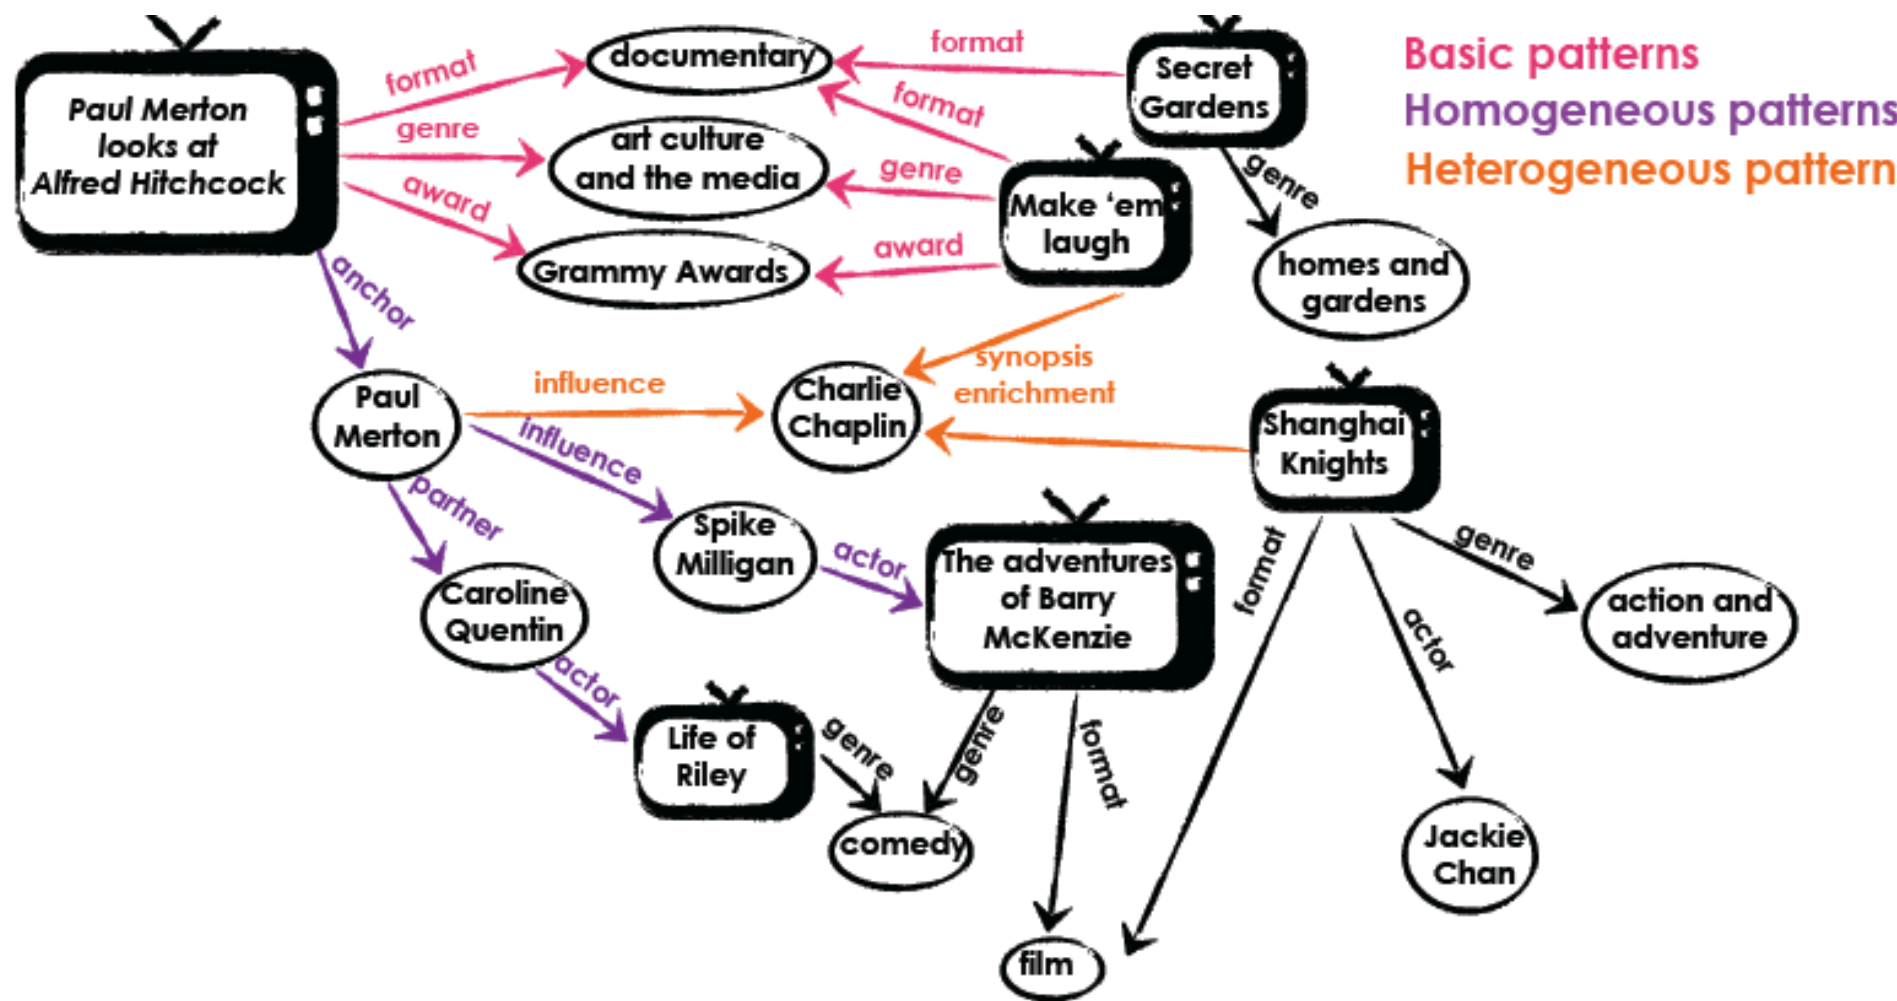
Basic patterns
Homogeneous patterns
Heterogeneous pattern

Paul Merton looks at Alfred Hitchcock

format
documentary
format
Secret Gardens
genre
art culture and the media
format
award
Grammy Awards
genre
Make 'em laugh
award
genre
homes and gardens
anchor
Paul Merton
influence
Charlie Chaplin
synopsis enrichment
Shanghai Knights
influence
partner
Spike Milligan
actor
The adventures of Barry McKenzie
genre
Caroline Quentin
format
actor
action and adventure
actor
Life of Riley
genre
genre
format
comedy
Jackie Chan
film